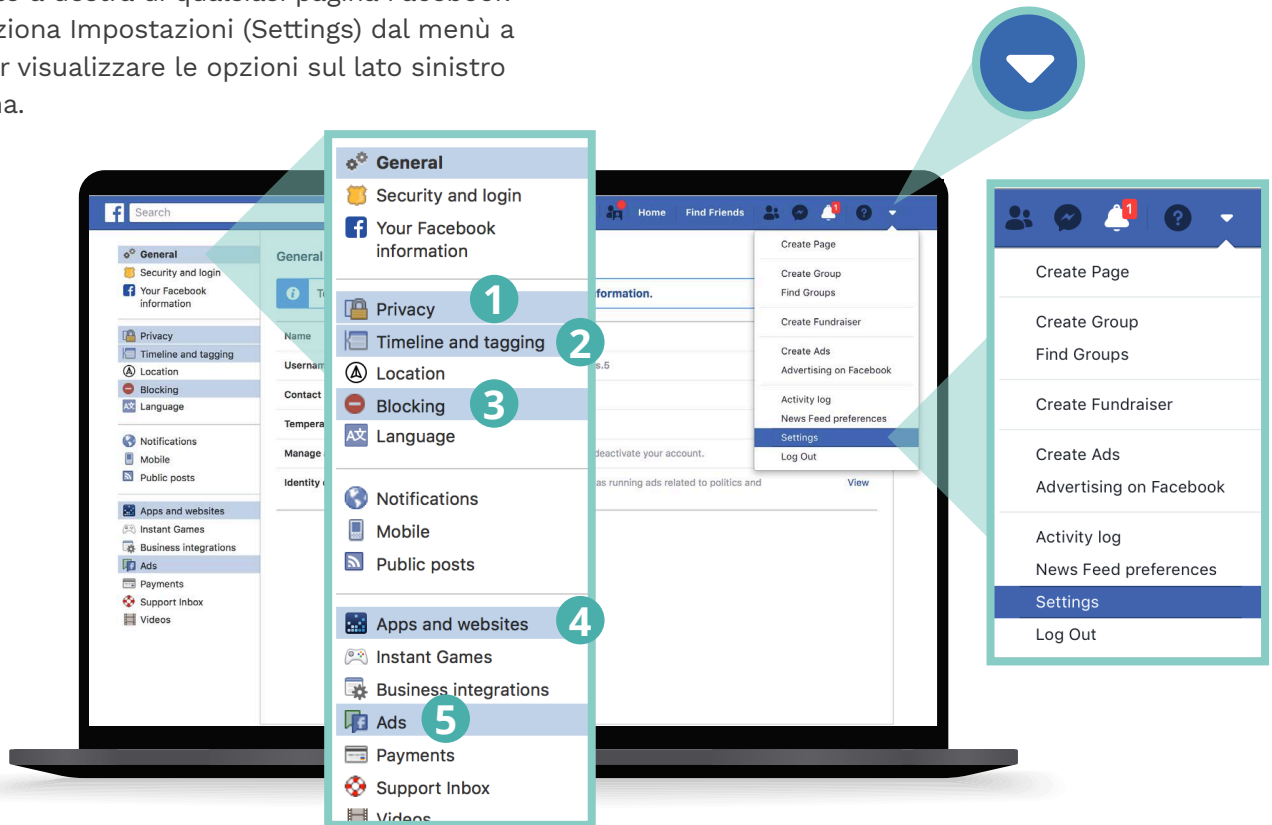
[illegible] a destra di qualsiasi pagina Facebook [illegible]ziona Impostazioni (Settings) dal menù a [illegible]r visualizzare le opzioni sul lato sinistro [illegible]na.

Search

General
Security and login
Your Facebook information
Privacy
Timeline and tagging
Location
Blocking
Language
Notifications
Mobile
Public posts
Apps and websites
Instant Games
Business integrations
Ads
Payments
Support Inbox
Videos

General
Name
Usernam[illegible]
Contact
Tempera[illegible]
Manage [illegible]
Identity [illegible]
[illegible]formation.
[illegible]s.5
deactivate your account.
as running ads related to politics and
View

General
Security and login
Your Facebook information
Privacy 1
Timeline and tagging 2
Location
Blocking 3
Language
Notifications
Mobile
Public posts
Apps and websites 4
Instant Games
Business integrations
Ads 5
Payments
Support Inbox
Videos

Home
Find Friends
1
Create Page
Create Group
Find Groups
Create Fundraiser
Create Ads
Advertising on Facebook
Activity log
News Feed preferences
Settings
Log Out

1
Create Page
Create Group
Find Groups
Create Fundraiser
Create Ads
Advertising on Facebook
Activity log
News Feed preferences
Settings
Log Out